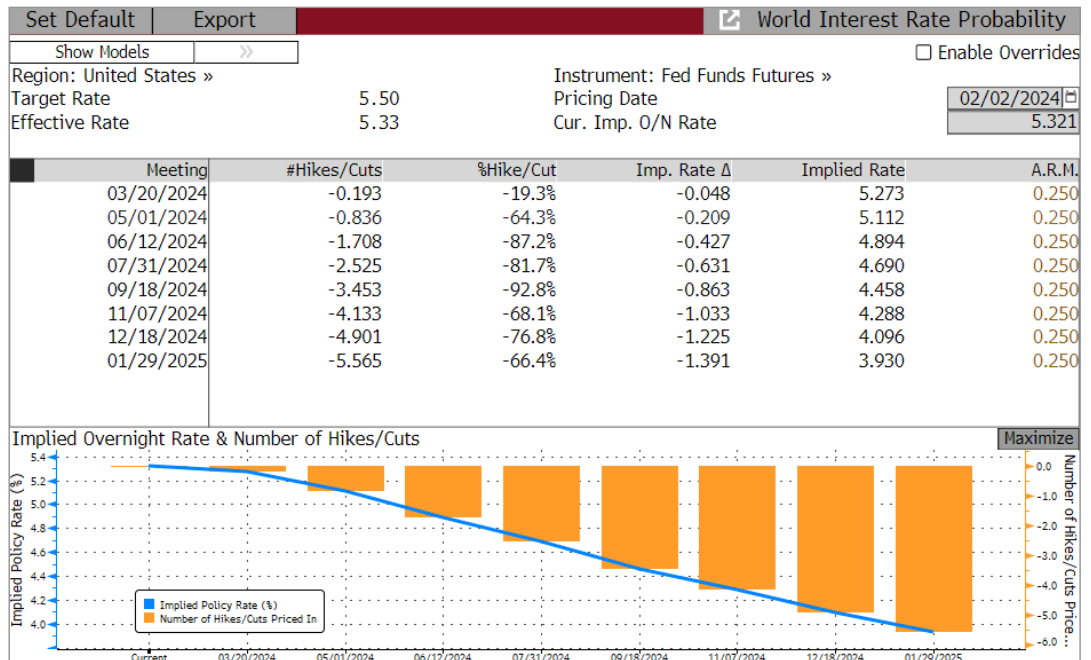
Set Default | Export | World Interest Rate Probability

Show Models »

☐ Enable Overrides

Region: United States »
Instrument: Fed Funds Futures »

Target Rate 5.50
Pricing Date 02/02/2024
Effective Rate 5.33
Cur. Imp. O/N Rate 5.321

| Meeting | #Hikes/Cuts | %Hike/Cut | Imp. Rate Δ | Implied Rate | A.R.M. |
|---|---|---|---|---|---|
| 03/20/2024 | -0.193 | -19.3% | -0.048 | 5.273 | 0.250 |
| 05/01/2024 | -0.836 | -64.3% | -0.209 | 5.112 | 0.250 |
| 06/12/2024 | -1.708 | -87.2% | -0.427 | 4.894 | 0.250 |
| 07/31/2024 | -2.525 | -81.7% | -0.631 | 4.690 | 0.250 |
| 09/18/2024 | -3.453 | -92.8% | -0.863 | 4.458 | 0.250 |
| 11/07/2024 | -4.133 | -68.1% | -1.033 | 4.288 | 0.250 |
| 12/18/2024 | -4.901 | -76.8% | -1.225 | 4.096 | 0.250 |
| 01/29/2025 | -5.565 | -66.4% | -1.391 | 3.930 | 0.250 |

Implied Overnight Rate & Number of Hikes/Cuts
Maximize

Implied Policy Rate (%)
5.4
5.2
5.0
4.8
4.6
4.4
4.2
4.0

Number of Hikes/Cuts Price...
0.0
-1.0
-2.0
-3.0
-4.0
-5.0
-6.0

Implied Policy Rate (%)
Number of Hikes/Cuts Priced In

Current 03/20/2024 05/01/2024 06/12/2024 07/31/2024 09/18/2024 11/07/2024 12/18/2024 01/29/2025